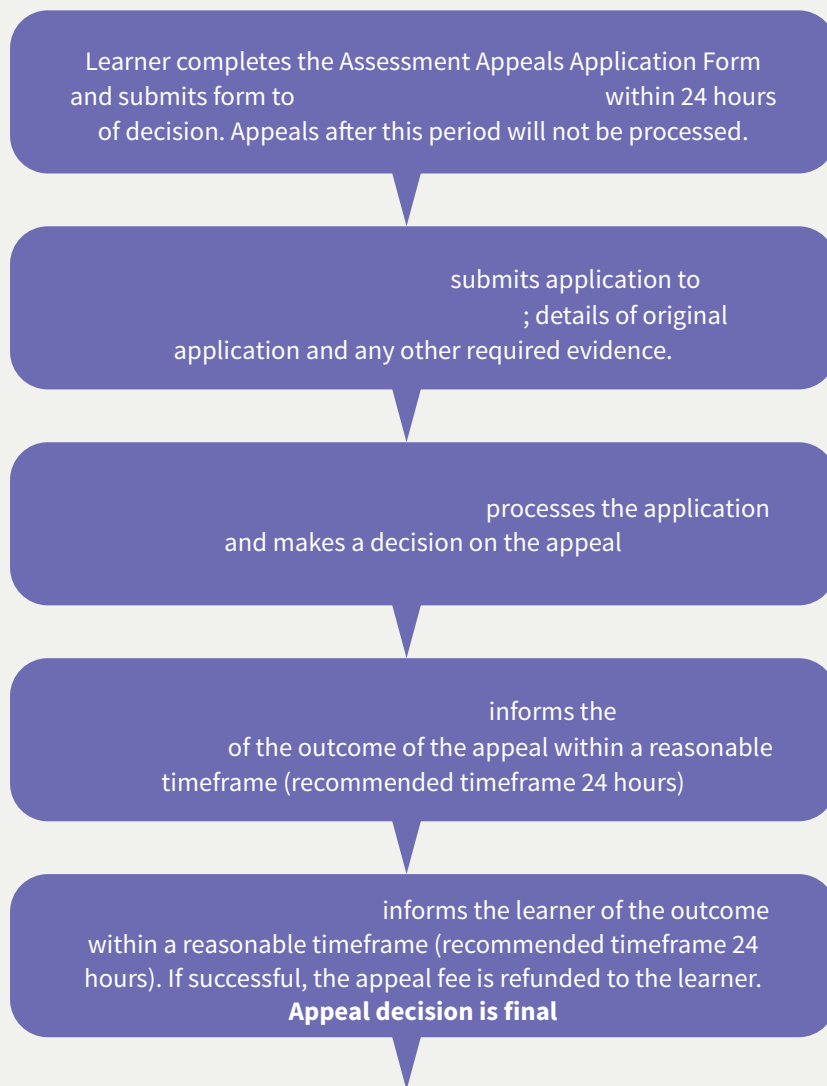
Learner completes the Assessment Appeals Application Form and submits form to within 24 hours of decision. Appeals after this period will not be processed.

submits application to ; details of original application and any other required evidence.

processes the application and makes a decision on the appeal

informs the of the outcome of the appeal within a reasonable timeframe (recommended timeframe 24 hours)

informs the learner of the outcome within a reasonable timeframe (recommended timeframe 24 hours). If successful, the appeal fee is refunded to the learner.
**Appeal decision is final**